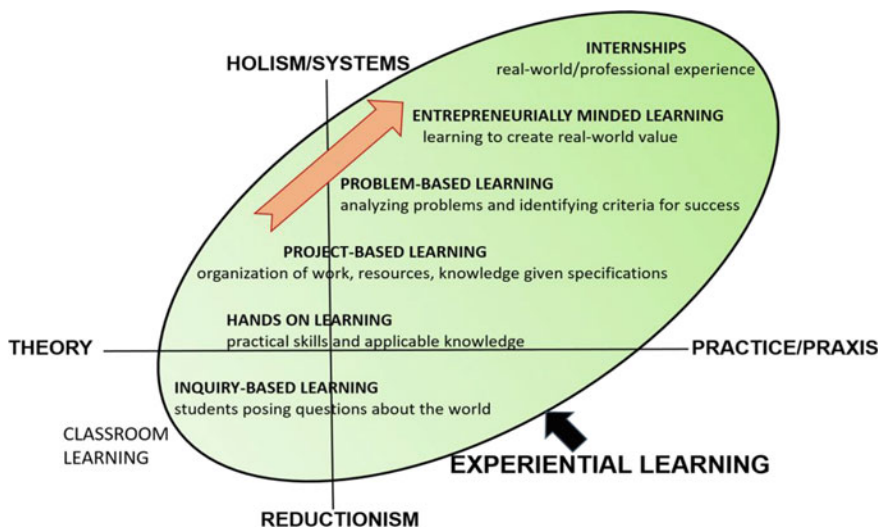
HOLISM/SYSTEMS

INTERNSHIPS
real-world/professional experience

ENTREPRENEURIALLY MINDED LEARNING
learning to create real-world value

PROBLEM-BASED LEARNING
analyzing problems and identifying criteria for success

PROJECT-BASED LEARNING
organization of work, resources, knowledge given specifications

HANDS ON LEARNING
practical skills and applicable knowledge

THEORY

PRACTICE/PRAXIS

INQUIRY-BASED LEARNING
students posing questions about the world

CLASSROOM LEARNING

EXPERIENTIAL LEARNING

REDUCTIONISM